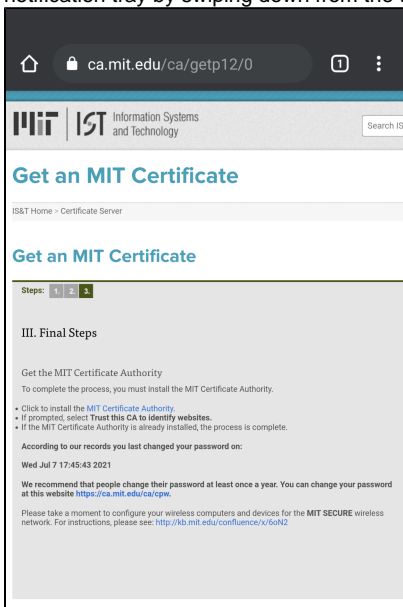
notification tray by swiping down from the t

ca.mit.edu/ca/getp12/0

1

MIT | IST Information Systems and Technology

Search IS

Get an MIT Certificate

IS&T Home > Certificate Server

Get an MIT Certificate

Steps: 1. 2. 3.

III. Final Steps

Get the MIT Certificate Authority

To complete the process, you must install the MIT Certificate Authority.

• Click to install the MIT Certificate Authority.
• If prompted, select Trust this CA to identify websites.
• If the MIT Certificate Authority is already installed, the process is complete.

According to our records you last changed your password on:

Wed Jul 7 17:45:43 2021

We recommend that people change their password at least once a year. You can change your password at this website https://ca.mit.edu/ca/cpw.

Please take a moment to configure your wireless computers and devices for the MIT SECURE wireless network. For instructions, please see: http://kb.mit.edu/confluence/x/6oN2